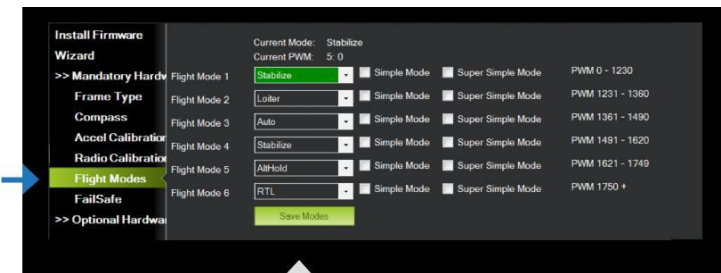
Install Firmware
Wizard
>> Mandatory Hardw
Frame Type
Compass
Accel Calibratior
Radio Calibratior
Flight Modes
FailSafe
>> Optional Hardwa

Current Mode: Stabilize
Current PWM: 5: 0

| | | | | |
|---|---|---|---|---|
| Flight Mode 1 | Stabilize | Simple Mode | Super Simple Mode | PWM 0 - 1230 |
| Flight Mode 2 | Loiter | Simple Mode | Super Simple Mode | PWM 1231 - 1360 |
| Flight Mode 3 | Auto | Simple Mode | Super Simple Mode | PWM 1361 - 1490 |
| Flight Mode 4 | Stabilize | Simple Mode | Super Simple Mode | PWM 1491 - 1620 |
| Flight Mode 5 | AltHold | Simple Mode | Super Simple Mode | PWM 1621 - 1749 |
| Flight Mode 6 | RTL | Simple Mode | Super Simple Mode | PWM 1750 + |

Save Modes